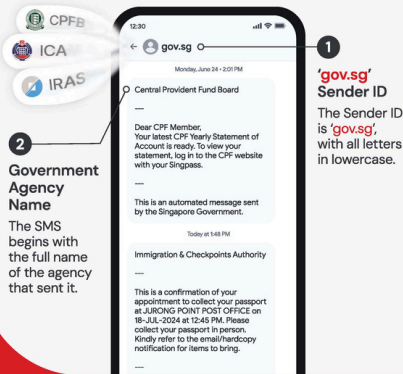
CPFB

ICA

IRAS

12:30

← gov.sg

Monday, June 24 • 2:01 PM

Central Provident Fund Board

---

Dear CPF Member,
Your latest CPF Yearly Statement of Account is ready. To view your statement, log in to the CPF website with your Singpass.

---

This is an automated message sent by the Singapore Government.

Today at 1:48 PM

Immigration & Checkpoints Authority

---

This is a confirmation of your appointment to collect your passport at JURONG POINT POST OFFICE on 18-JUL-2024 at 12:45 PM. Please collect your passport in person. Kindly refer to the email/hardcopy notification for items to bring.

---

1

'gov.sg' Sender ID

The Sender ID is 'gov.sg', with all letters in lowercase.

2

Government Agency Name

The SMS begins with the full name of the agency that sent it.